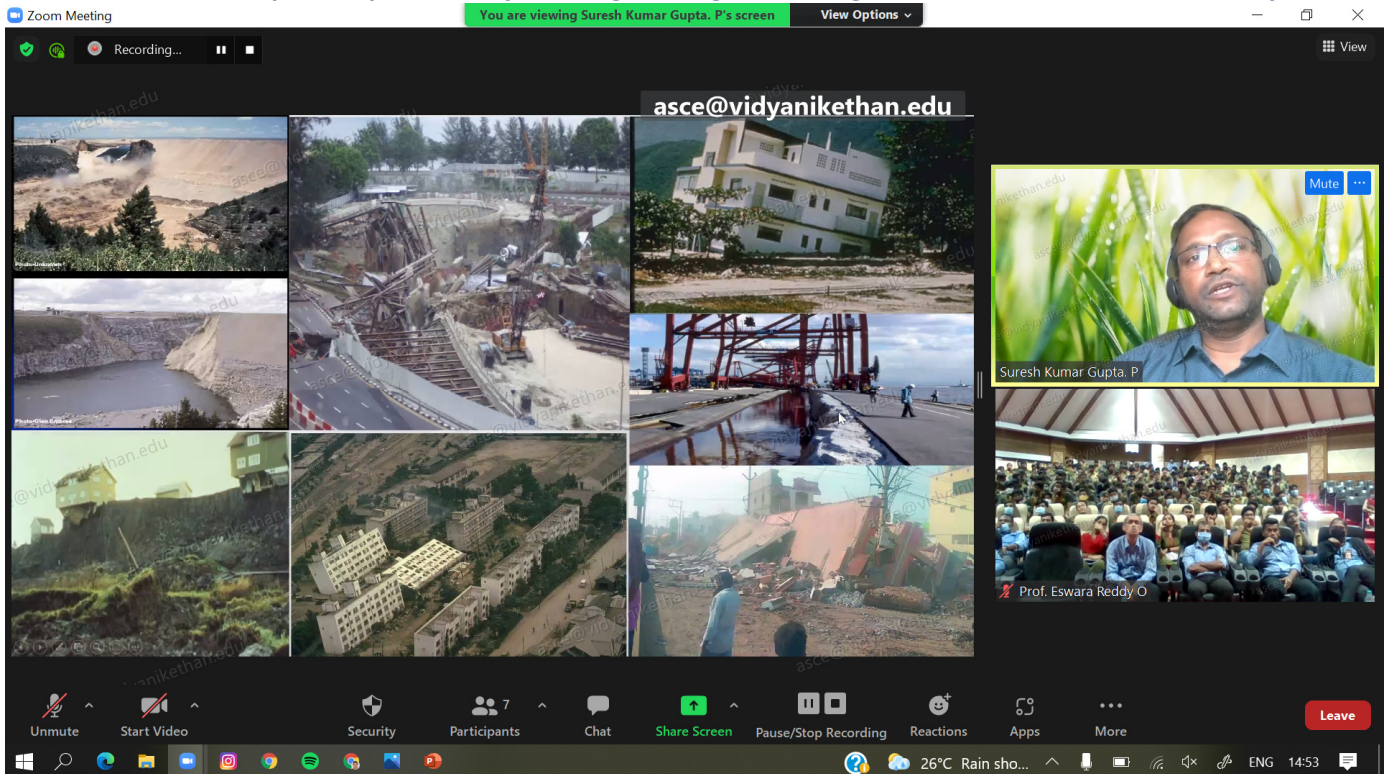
Zoom Meeting

You are viewing Suresh Kumar Gupta. P's screen

View Options

Recording...

View

asce@vidyanikethan.edu

Mute

Suresh Kumar Gupta. P

Prof. Eswara Reddy O

Unmute

Start Video

Security

7

Participants

Chat

Share Screen

Pause/Stop Recording

Reactions

Apps

More

Leave

26°C Rain sho...

ENG

14:53